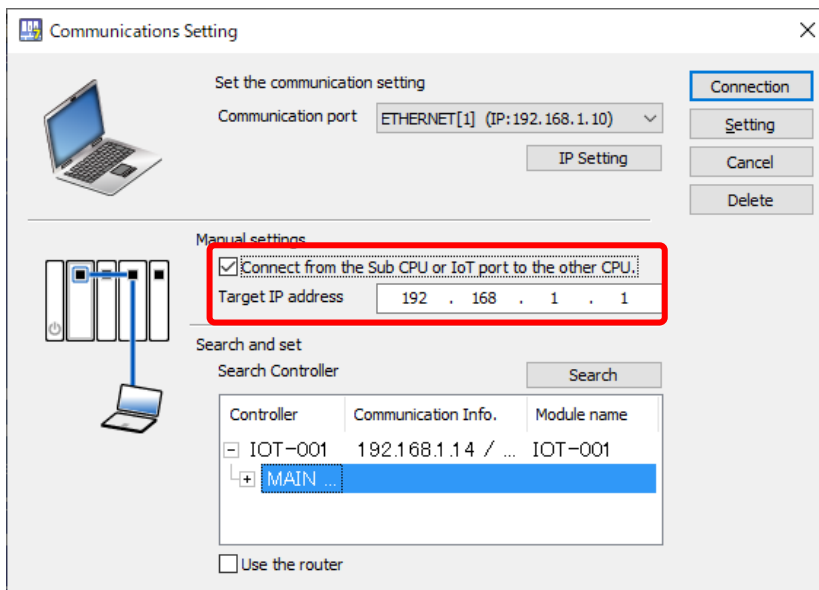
Communications Setting

Set the communication setting

Communication port ETHERNET[1] (IP:192.168.1.10)

IP Setting

Connection

Setting

Cancel

Delete

Manual settings

Connect from the Sub CPU or IoT port to the other CPU.

Target IP address 192 . 168 . 1 . 1

Search and set

Search Controller

Search

| Controller | Communication Info. | Module name |
|---|---|---|
| IOT-001 | 192.168.1.14 / ... | IOT-001 |
| MAIN ... | | |

Use the router